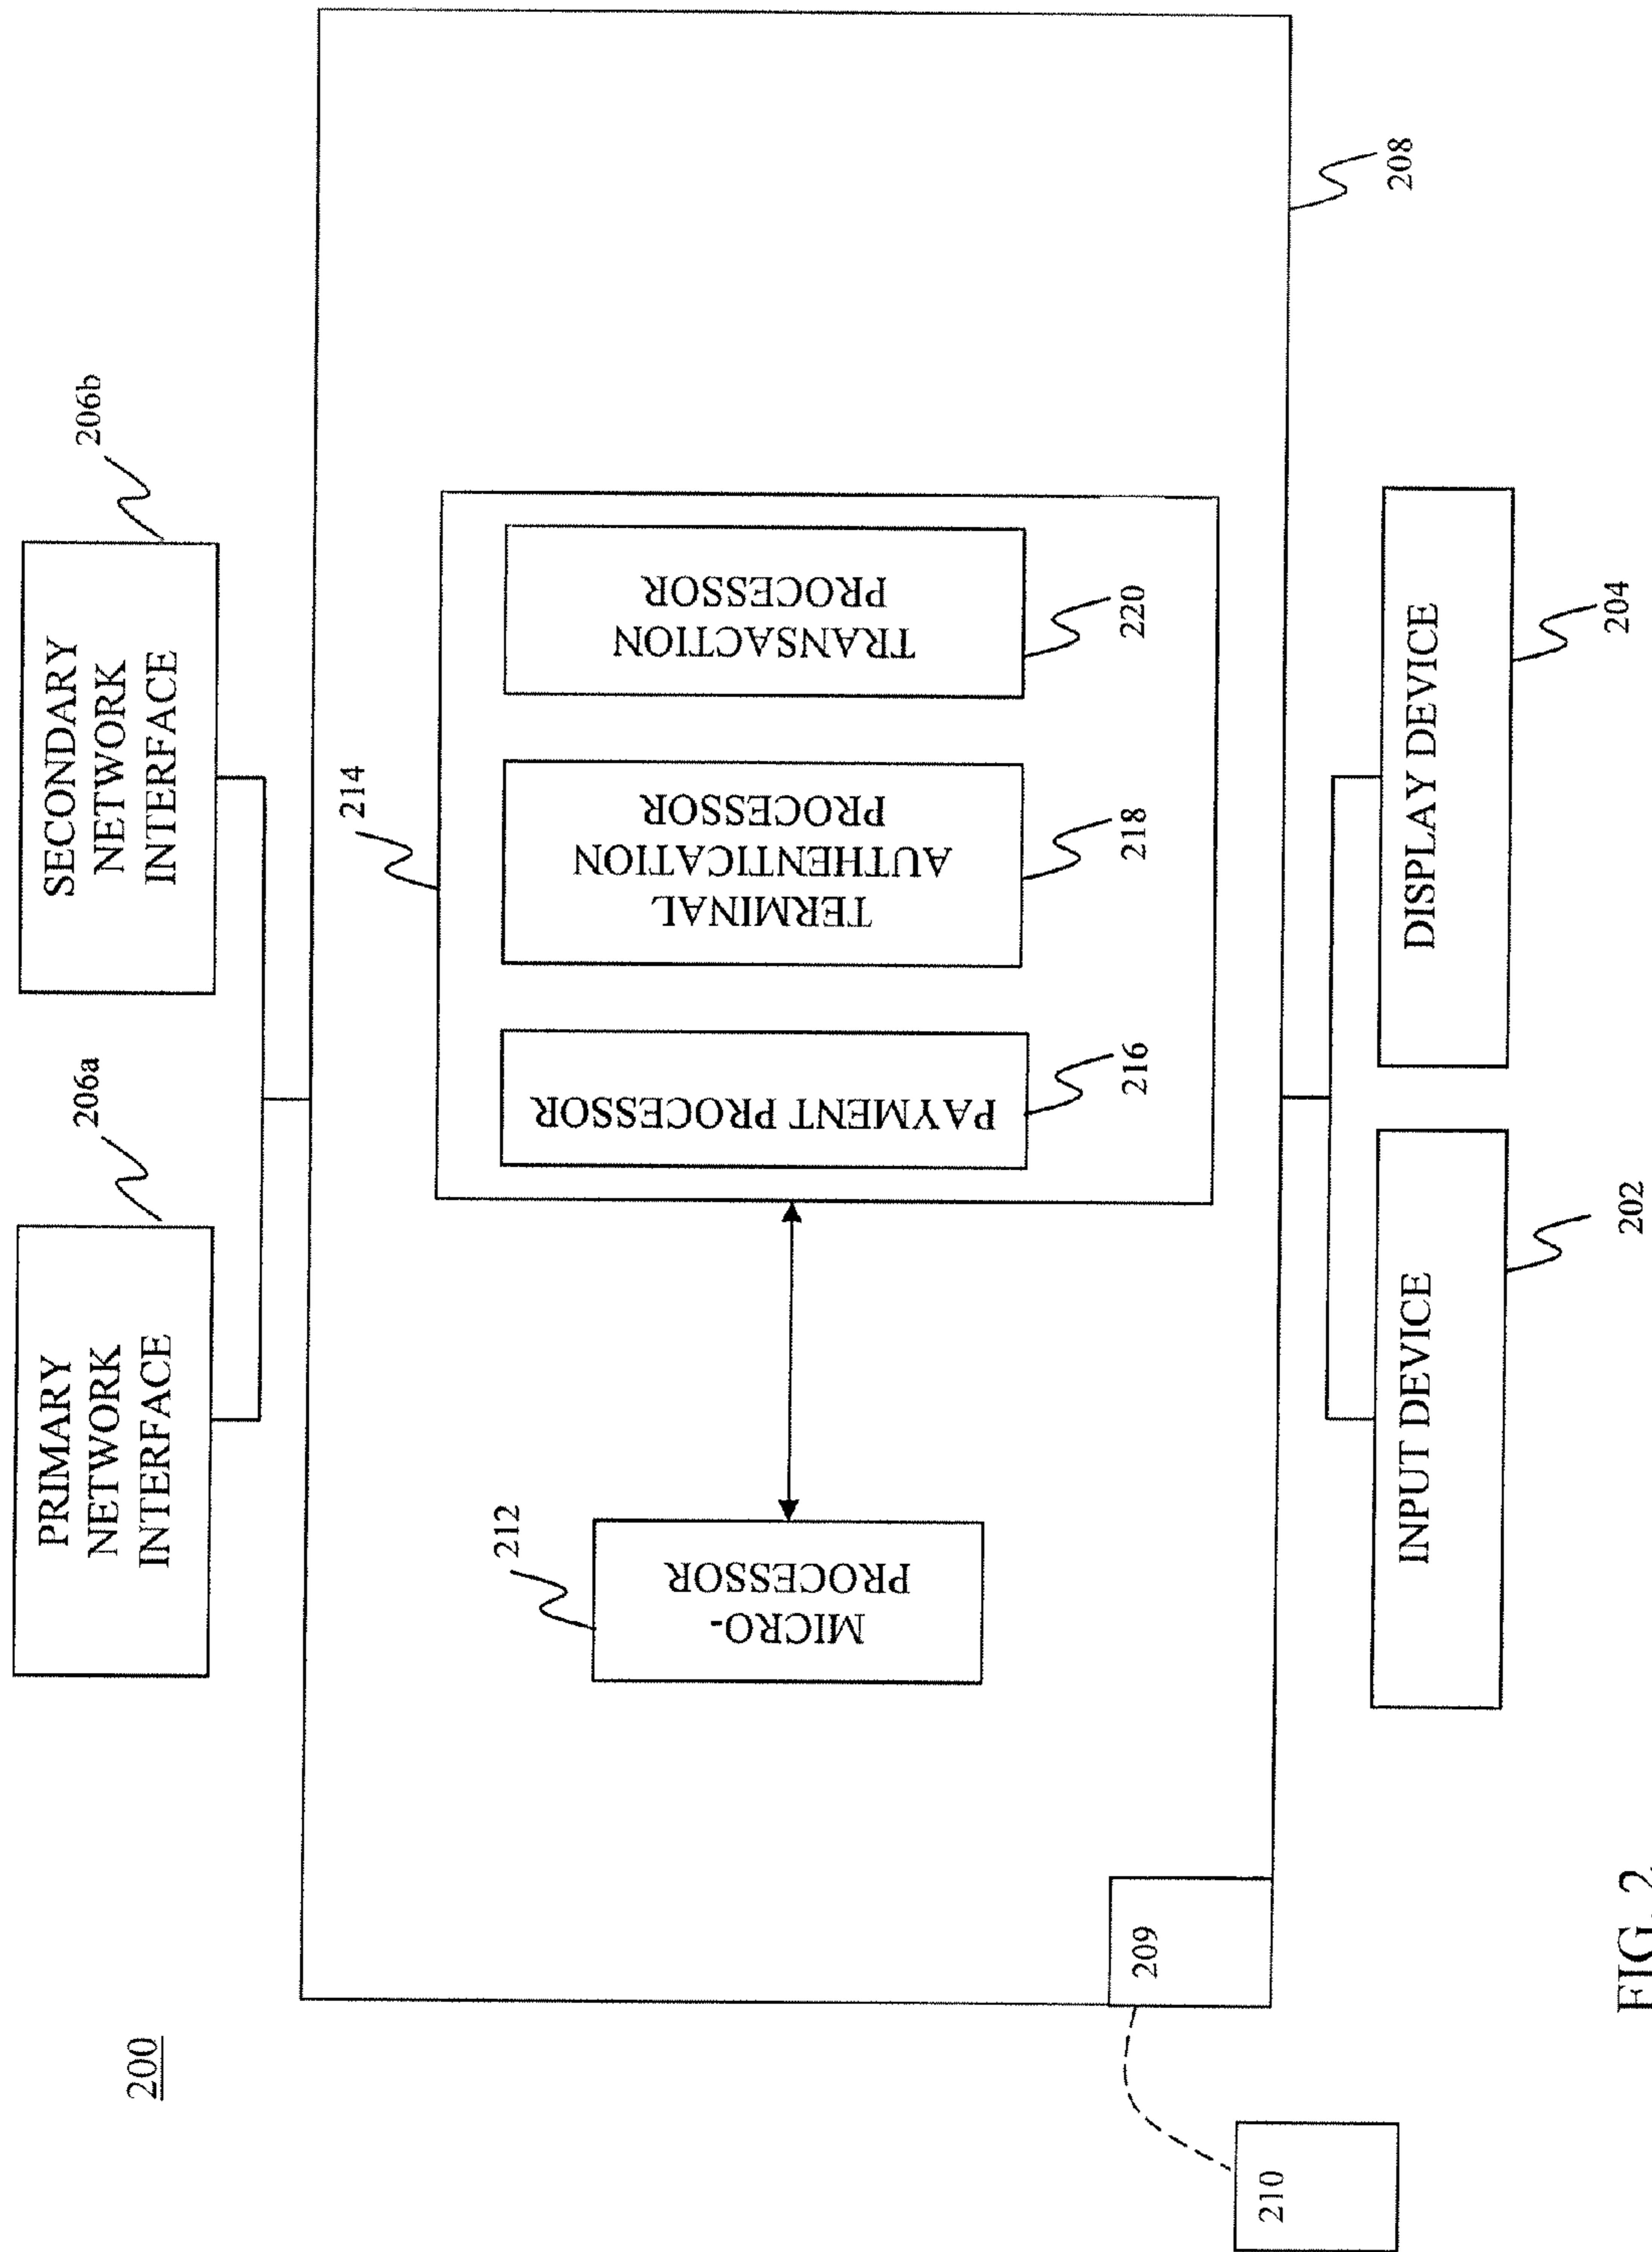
200

PRIMARY NETWORK INTERFACE

206a

SECONDARY NETWORK INTERFACE

206b

208

214

PAYMENT PROCESSOR

216

TERMINAL AUTHENTICATION PROCESSOR

218

TRANSACTION PROCESSOR

220

MICRO-PROCESSOR

212

209

210

INPUT DEVICE

202

DISPLAY DEVICE

204

FIG. 2